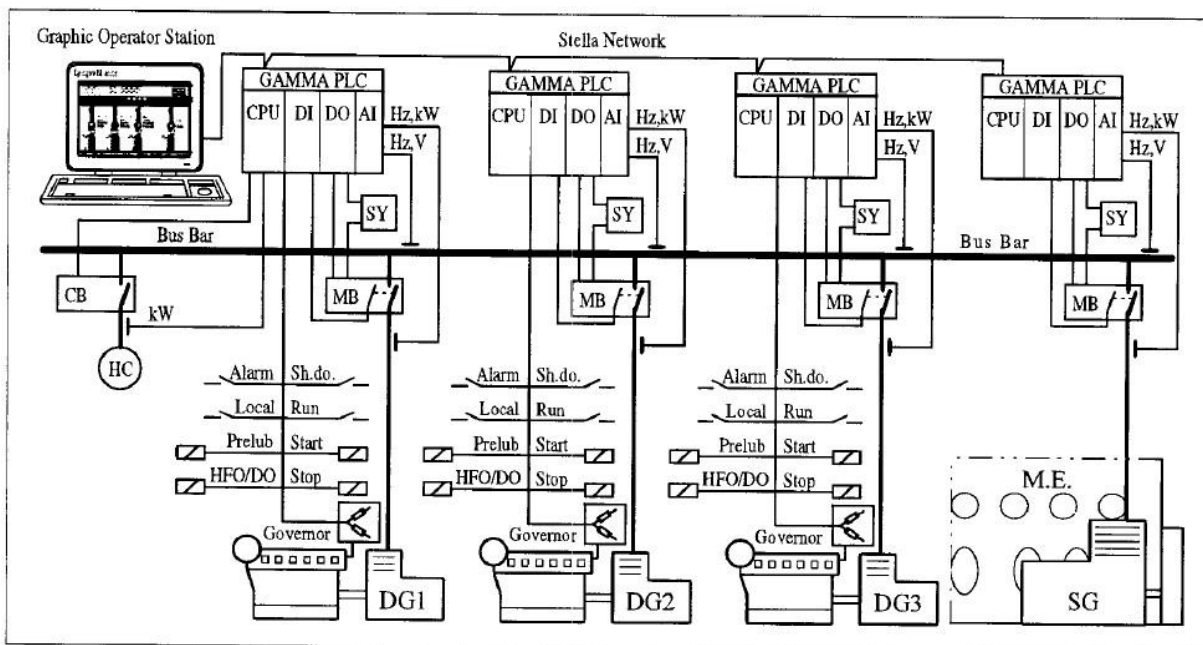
Graphic Operator Station

Stella Network

GAMMA PLC
CPU DI DO AI Hz,kW Hz,V
SY

GAMMA PLC
CPU DI DO AI Hz,kW Hz,V
SY

GAMMA PLC
CPU DI DO AI Hz,kW Hz,V
SY

GAMMA PLC
CPU DI DO AI Hz,kW Hz,V
SY

Bus Bar

Bus Bar

CB
kW
HC

MB
Alarm Sh.do.
Local Run
Prelub Start
HFO/DO Stop
Governor
DG1

MB
Alarm Sh.do.
Local Run
Prelub Start
HFO/DO Stop
Governor
DG2

MB
Alarm Sh.do.
Local Run
Prelub Start
HFO/DO Stop
Governor
DG3

MB
M.E.
SG